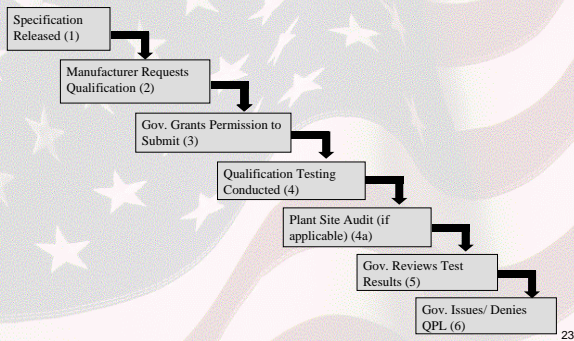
Specification Released (1)

Manufacturer Requests Qualification (2)

Gov. Grants Permission to Submit (3)

Qualification Testing Conducted (4)

Plant Site Audit (if applicable) (4a)

Gov. Reviews Test Results (5)

Gov. Issues/ Denies QPL (6)

23